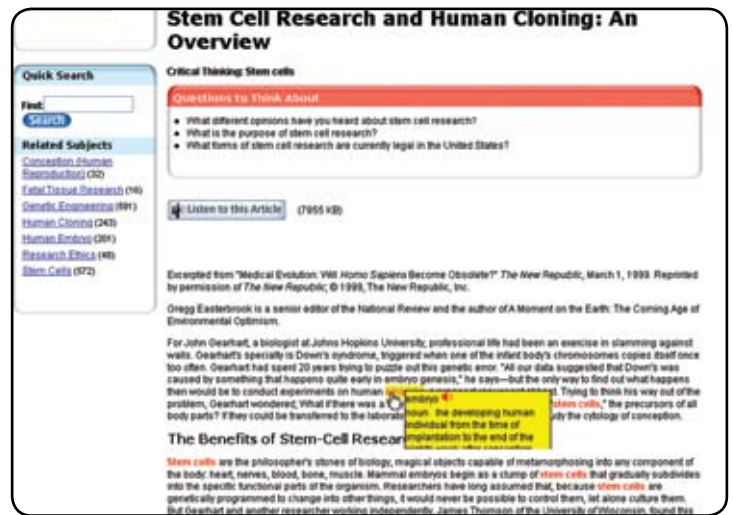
Stem Cell Research and Human Cloning: An Overview

Critical Thinking: Stem cells

Questions to Think About

- What different opinions have you heard about stem cell research?
- What is the purpose of stem cell research?
- What forms of stem cell research are currently legal in the United States?

Listen to this Article (7955 KB)

Quick Search

Find:

Search

Related Subjects

Conception (Human Reproduction) (32)
Fetal Tissue Research (16)
Genetic Engineering (591)
Human Cloning (243)
Human Embryo (201)
Research Ethics (48)
Stem Cells (572)

Excerpted from "Medical Evolution: Will Homo Sapiens Become Obsolete?" The New Republic, March 1, 1999. Reprinted by permission of The New Republic, © 1999, The New Republic, Inc.

Gregg Easterbrook is a senior editor of the National Review and the author of A Moment on the Earth: The Coming Age of Environmental Optimism.

For John Gearhart, a biologist at Johns Hopkins University, professional life had been an exercise in slamming against walls. Gearhart's specialty is Down's syndrome, triggered when one of the infant body's chromosomes copies itself once too often. Gearhart had spent 20 years trying to puzzle out this genetic error. "All our data suggested that Down's was caused by something that happens quite early in embryo genesis," he says—but the only way to find out what happens then would be to conduct experiments on human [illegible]. Trying to think his way out of the problem, Gearhart wondered: What if there was a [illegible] stem cells," the precursors of all body parts? If they could be transferred to the laborato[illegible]dy the cytology of conception.

embryo
noun the developing human individual from the time of implantation to the end of the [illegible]

The Benefits of Stem-Cell Resea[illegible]

Stem cells are the philosopher's stones of biology, magical objects capable of metamorphosing into any component of the body: heart, nerves, blood, bone, muscle. Mammal embryos begin as a clump of stem cells that gradually subdivides into the specific functional parts of the organism. Researchers have long assumed that, because stem cells are genetically programmed to change into other things, it would never be possible to control them, let alone culture them. But Gearhart and another researcher working independently, James Thomson of the University of Wisconsin, found this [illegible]